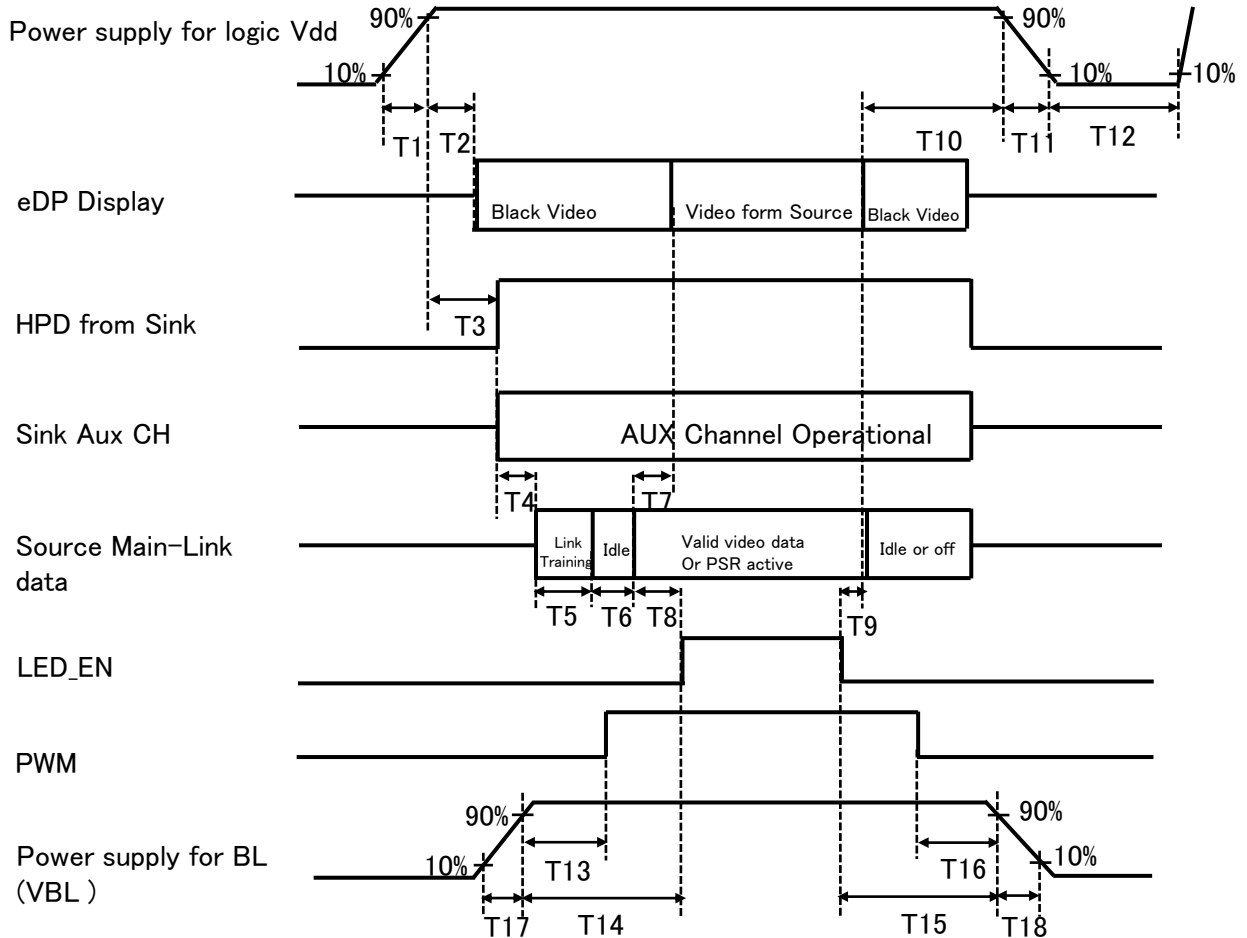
Power supply for logic Vdd

90%

90%

10%

10%

10%

T1

T2

T10

T11

T12

eDP Display

Black Video

Video form Source

Black Video

HPD from Sink

T3

Sink Aux CH

AUX Channel Operational

T4

T7

Source Main-Link data

Link Training

Idle

Valid video data Or PSR active

Idle or off

T5

T6

T8

T9

LED_EN

PWM

Power supply for BL (VBL )

90%

90%

10%

10%

T13

T16

T17

T14

T15

T18